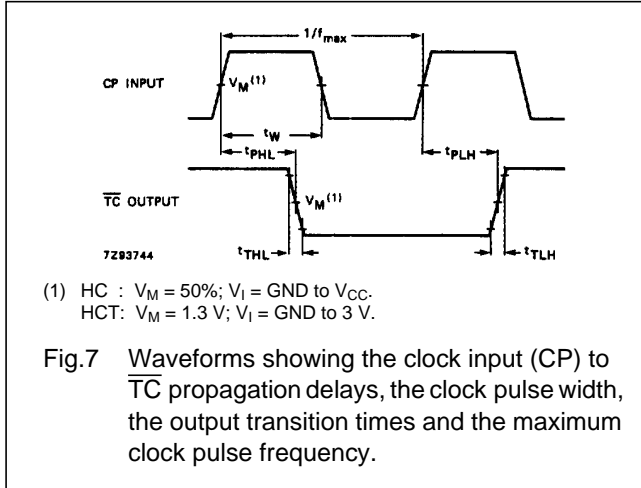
$1/f_{max}$

CP INPUT

$V_M^{(1)}$

$t_W$

$t_{PHL}$

$t_{PLH}$

$\overline{TC}$ OUTPUT

$V_M^{(1)}$

7Z93744

$t_{THL}$

$t_{TLH}$

(1) HC : $V_M$ = 50%; $V_I$ = GND to $V_{CC}$.
HCT: $V_M$ = 1.3 V; $V_I$ = GND to 3 V.

Fig.7 Waveforms showing the clock input (CP) to $\overline{TC}$ propagation delays, the clock pulse width, the output transition times and the maximum clock pulse frequency.